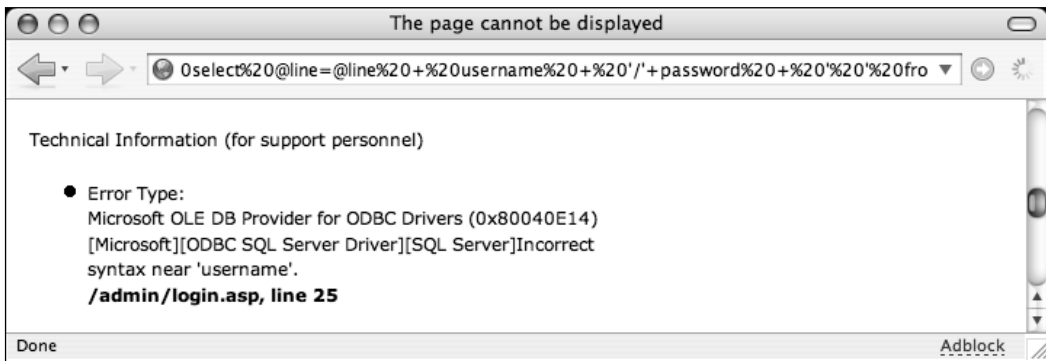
The page cannot be displayed

0select%20@line=@line%20+%20username%20+%20'/'+password%20+%20'%20'%20fro

Technical Information (for support personnel)

- Error Type:
Microsoft OLE DB Provider for ODBC Drivers (0x80040E14)
[Microsoft][ODBC SQL Server Driver][SQL Server]Incorrect syntax near 'username'.
**/admin/login.asp, line 25**

Done

Adblock